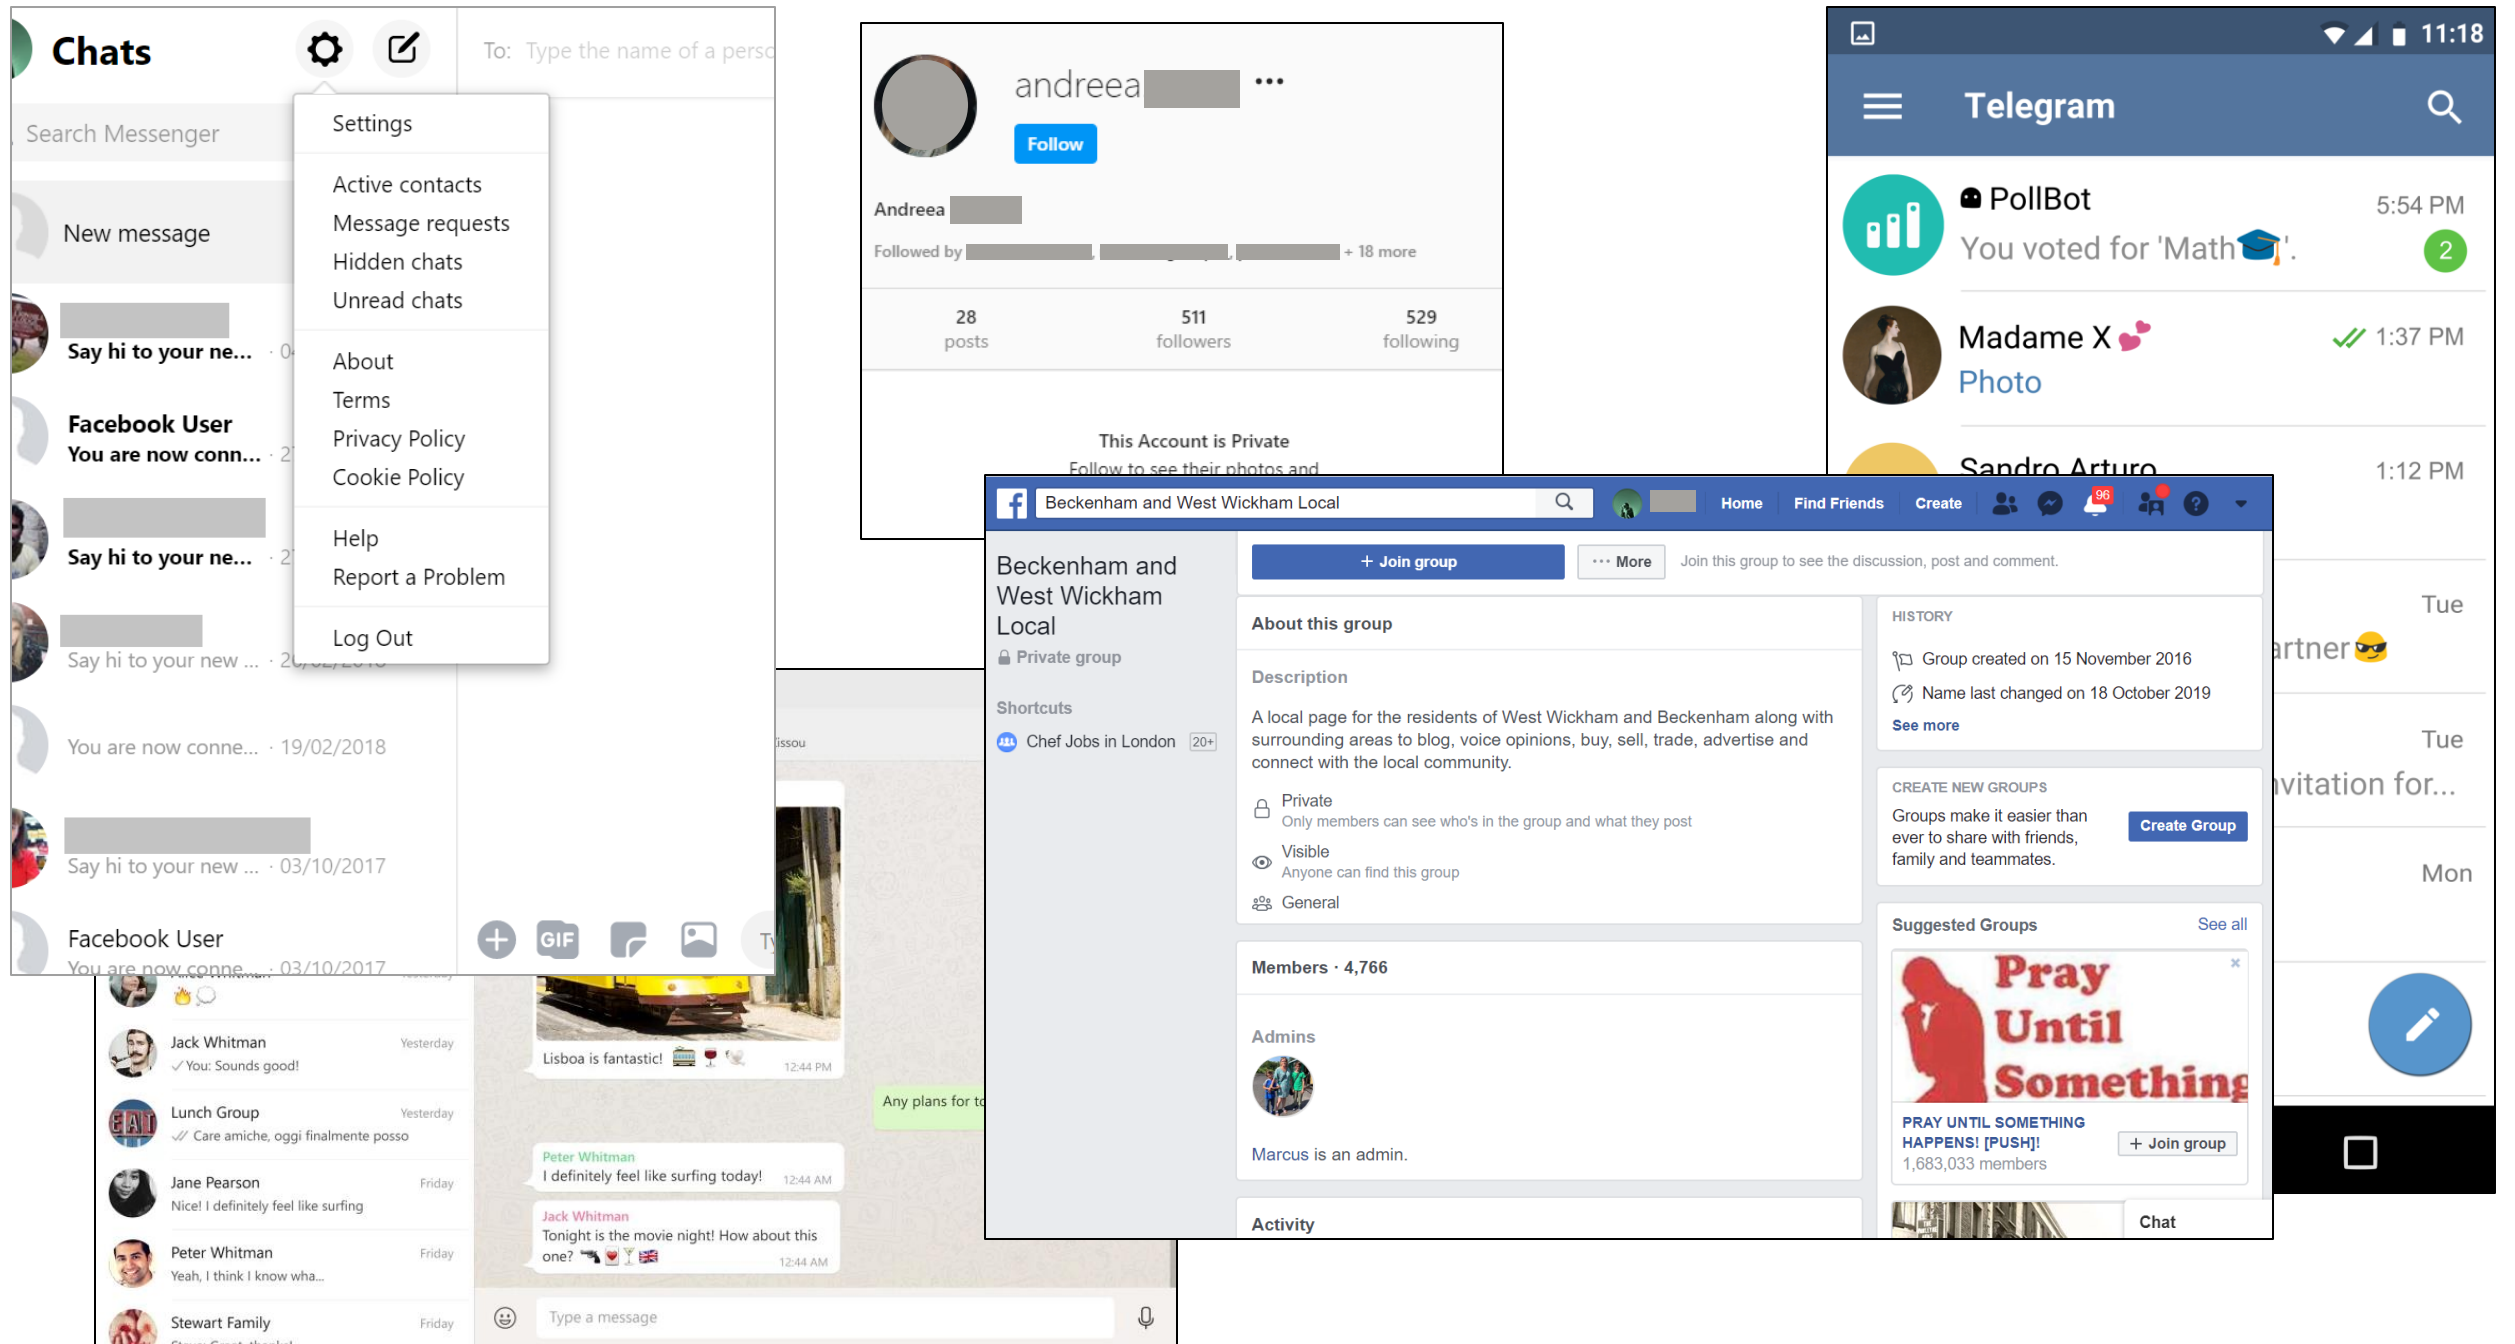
Chats

To: Type the name of a perso

Search Messenger

Settings
Active contacts
Message requests
Hidden chats
Unread chats
About
Terms
Privacy Policy
Cookie Policy
Help
Report a Problem
Log Out

New message

Say hi to your ne... · 0

Facebook User
You are now conn... · 2

Say hi to your ne... · 2

Say hi to your new ... · 2

You are now conne... · 19/02/2018

Say hi to your new ... · 03/10/2017

Facebook User
You are now conne... · 03/10/2017

GIF

andreea •••
Follow
Andreea
Followed by , , + 18 more

| 28 posts | 511 followers | 529 following |
|---|---|---|

This Account is Private
Follow to see their photos and

11:18
Telegram

PollBot 5:54 PM
You voted for 'Math🎓'. 2

Madame X 💕 1:37 PM
Photo

Sandro Arturo 1:12 PM

Tue
artner😎

Tue
nvitation for...

Mon

Beckenham and West Wickham Local
Home Find Friends Create 96

Beckenham and West Wickham Local
Private group
Shortcuts
Chef Jobs in London 20+

+ Join group ··· More Join this group to see the discussion, post and comment.

About this group
Description
A local page for the residents of West Wickham and Beckenham along with surrounding areas to blog, voice opinions, buy, sell, trade, advertise and connect with the local community.
Private
Only members can see who's in the group and what they post
Visible
Anyone can find this group
General

Members · 4,766
Admins
Marcus is an admin.
Activity

HISTORY
Group created on 15 November 2016
Name last changed on 18 October 2019
See more

CREATE NEW GROUPS
Groups make it easier than ever to share with friends, family and teammates.
Create Group

Suggested Groups See all
Pray Until Something
PRAY UNTIL SOMETHING HAPPENS! [PUSH]!
1,683,033 members
+ Join group
Chat

Jack Whitman Yesterday
You: Sounds good!
Lunch Group Yesterday
Care amiche, oggi finalmente posso
Jane Pearson Friday
Nice! I definitely feel like surfing
Peter Whitman Friday
Yeah, I think I know wha...
Stewart Family Friday

Lisboa is fantastic! 12:44 PM
Any plans for to
Peter Whitman
I definitely feel like surfing today! 12:44 AM
Jack Whitman
Tonight is the movie night! How about this one? 12:44 AM
Type a message